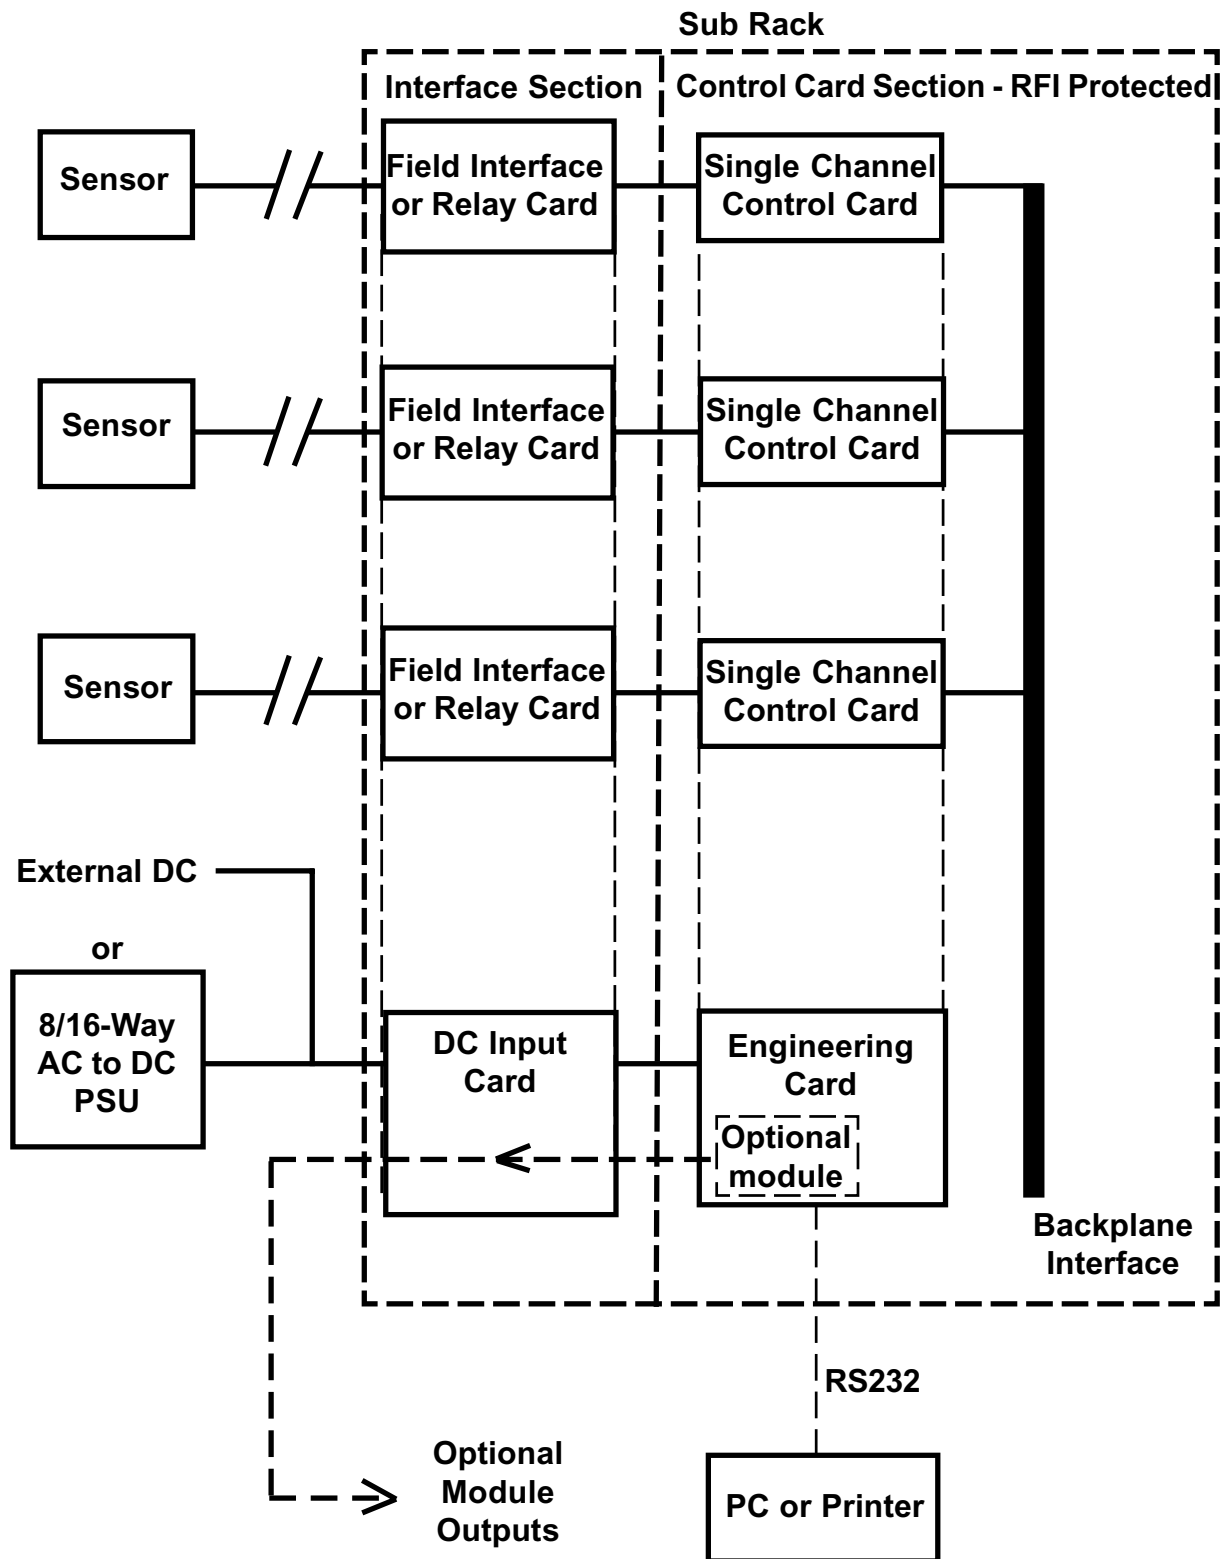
Sub Rack

Interface Section

Control Card Section - RFI Protected

Sensor

Field Interface or Relay Card

Single Channel Control Card

Sensor

Field Interface or Relay Card

Single Channel Control Card

Sensor

Field Interface or Relay Card

Single Channel Control Card

External DC

or

8/16-Way AC to DC PSU

DC Input Card

Engineering Card

Optional module

Backplane Interface

RS232

Optional Module Outputs

PC or Printer